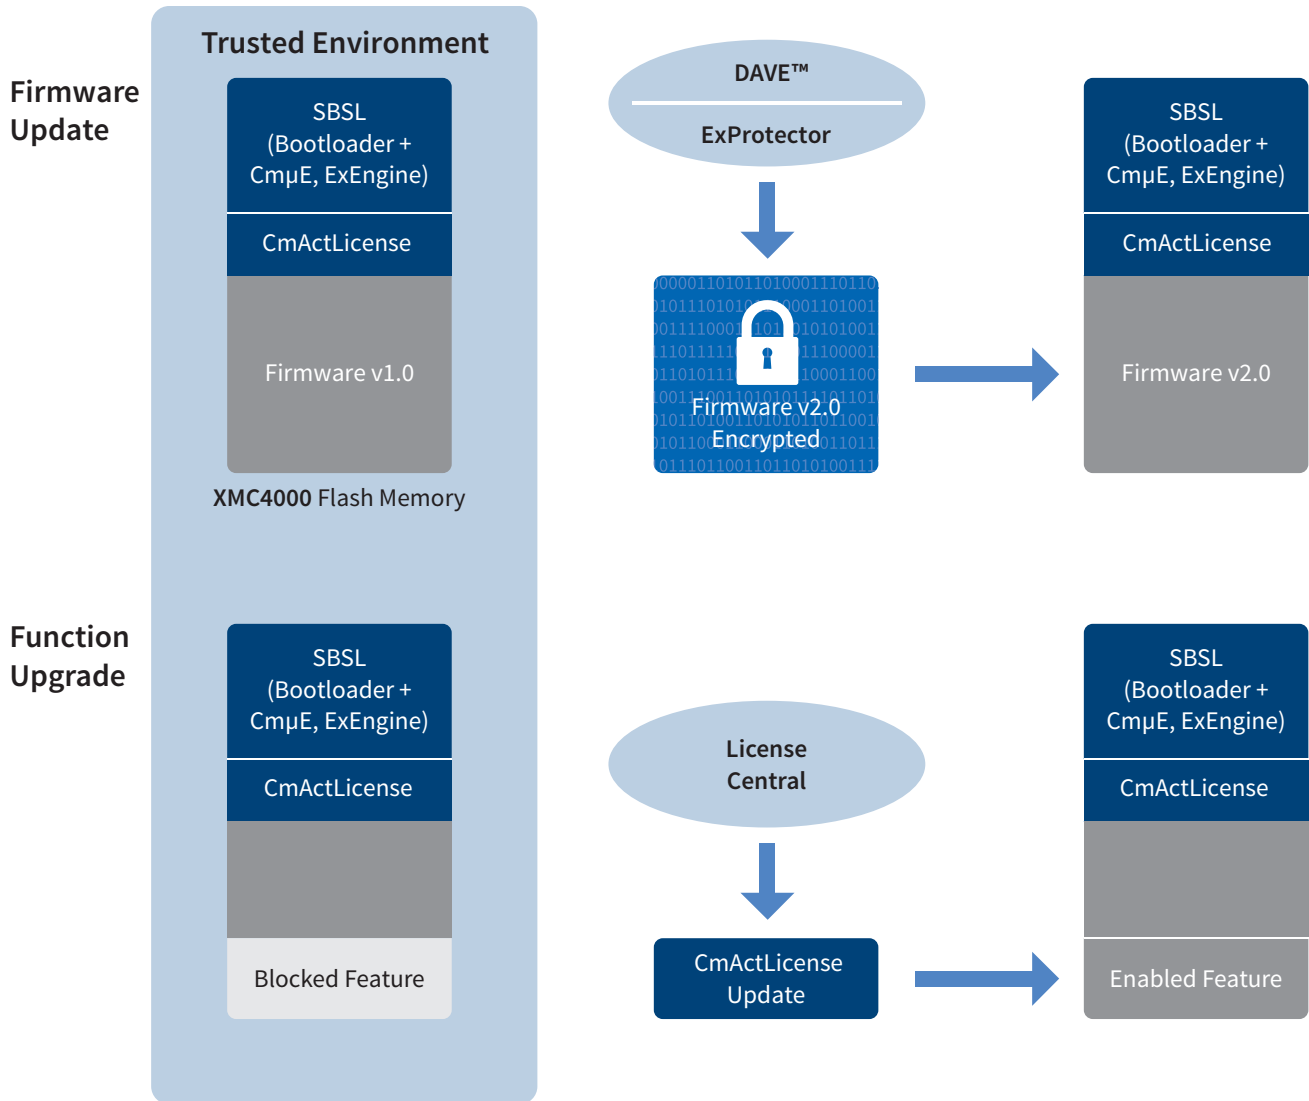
Firmware Update

Trusted Environment

SBSL (Bootloader + CmμE, ExEngine)

CmActLicense

Firmware v1.0

XMC4000 Flash Memory

DAVE™

ExProtector

Firmware v2.0 Encrypted

SBSL (Bootloader + CmμE, ExEngine)

CmActLicense

Firmware v2.0

Function Upgrade

SBSL (Bootloader + CmμE, ExEngine)

CmActLicense

Blocked Feature

License Central

CmActLicense Update

SBSL (Bootloader + CmμE, ExEngine)

CmActLicense

Enabled Feature